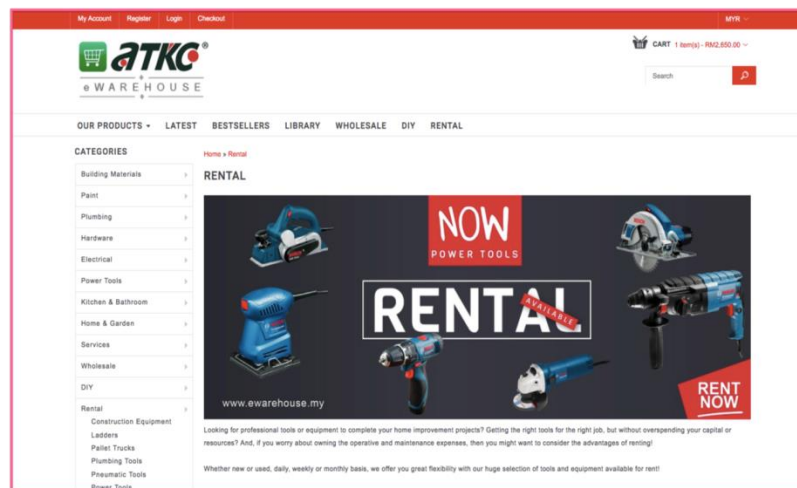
My Account Register Login Checkout MYR

ATKC®
eWAREHOUSE

CART 1 item(s) - RM2,650.00

Search

OUR PRODUCTS LATEST BESTSELLERS LIBRARY WHOLESALE DIY RENTAL

CATEGORIES

Building Materials
Paint
Plumbing
Hardware
Electrical
Power Tools
Kitchen & Bathroom
Home & Garden
Services
Wholesale
DIY
Rental
Construction Equipment
Ladders
Pallet Trucks
Plumbing Tools
Pneumatic Tools
Power Tools

Home » Rental

RENTAL

NOW
POWER TOOLS
RENTAL
AVAILABLE
www.ewarehouse.my
RENT NOW

Looking for professional tools or equipment to complete your home improvement projects? Getting the right tools for the right job, but without overspending your capital or resources? And, if you worry about owning the operative and maintenance expenses, then you might want to consider the advantages of renting!

Whether new or used, daily, weekly or monthly basis, we offer you great flexibility with our huge selection of tools and equipment available for rent!